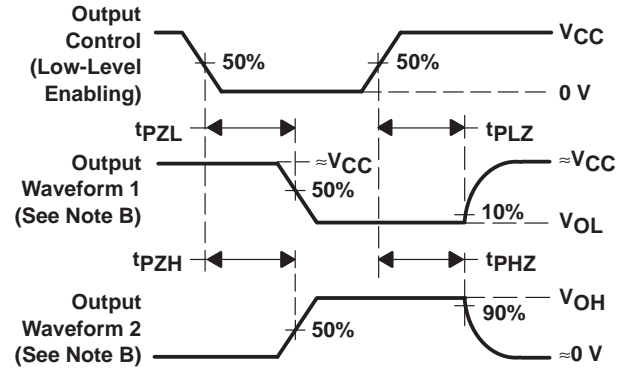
Output Control (Low-Level Enabling)

50%

50%

$V_{CC}$

0 V

$t_{PZL}$

$t_{PLZ}$

Output Waveform 1 (See Note B)

$\approx V_{CC}$

50%

$\approx V_{CC}$

10%

$V_{OL}$

$t_{PZH}$

$t_{PHZ}$

Output Waveform 2 (See Note B)

50%

90%

$V_{OH}$

$\approx 0$ V